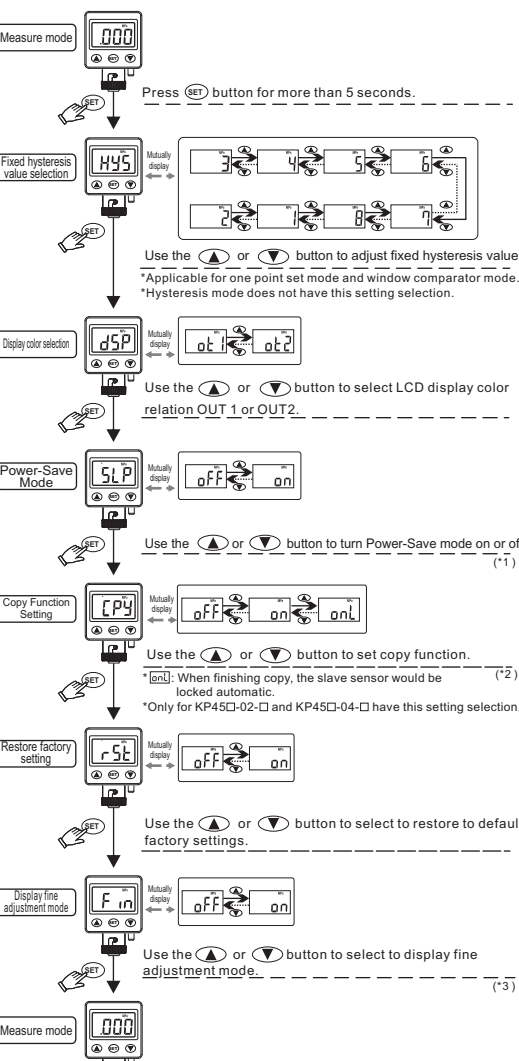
Measure mode

.000

SET

Press SET button for more than 5 seconds.

Fixed hysteresis value selection

HYS

Mutually display

3 4 5 6

2 1 8 7

Use the ▲ or ▼ button to adjust fixed hysteresis value

*Applicable for one point set mode and window comparator mode.

*Hysteresis mode does not have this setting selection.

Display color selection

dSP

Mutually display

ot1 ot2

Use the ▲ or ▼ button to select LCD display color relation OUT 1 or OUT2.

Power-Save Mode

SLP

Mutually display

oFF on

Use the ▲ or ▼ button to turn Power-Save mode on or of

(*1)

Copy Function Setting

CPY

Mutually display

oFF on onL

Use the ▲ or ▼ button to set copy function.

(*2)

* onL: When finishing copy, the slave sensor would be locked automatic.

*Only for KP45□-02-□ and KP45□-04-□ have this setting selection.

Restore factory setting

rSt

Mutually display

oFF on

Use the ▲ or ▼ button to select to restore to defaul factory settings.

Display fine adjustment mode

Fin

Mutually display

oFF on

Use the ▲ or ▼ button to select to display fine adjustment mode.

(*3)

Measure mode

.000